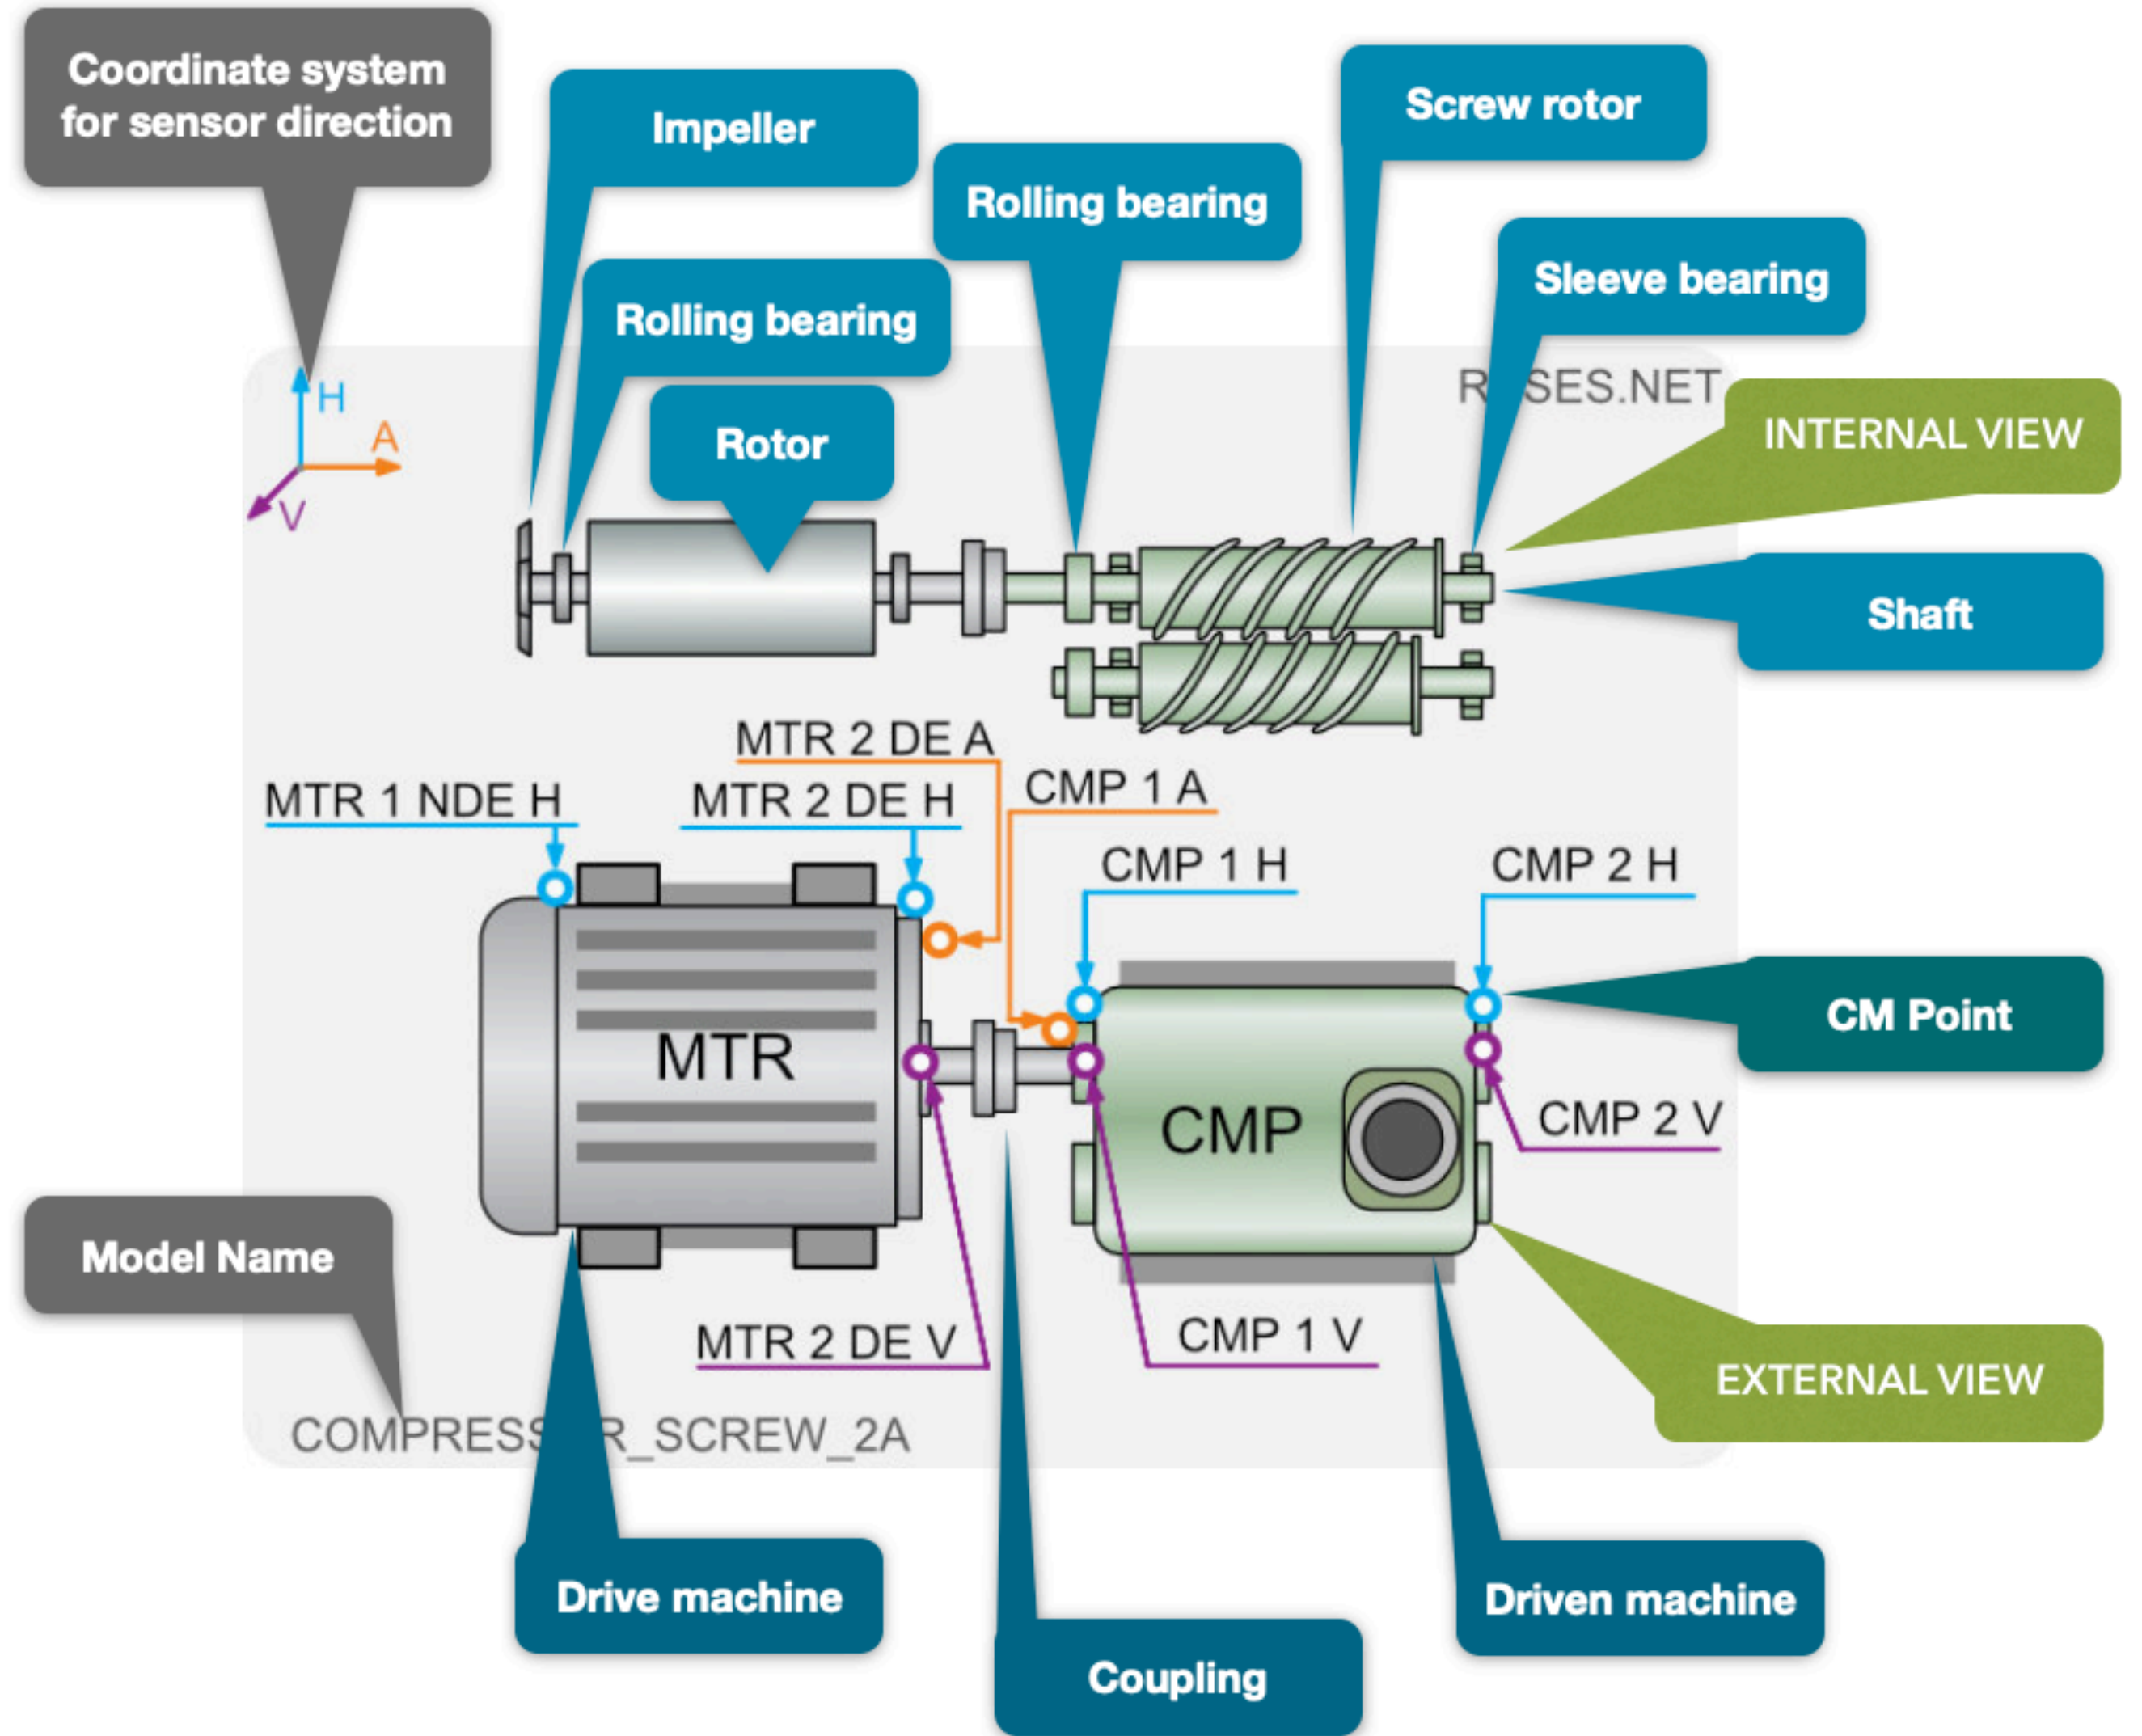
Coordinate system for sensor direction

Impeller

Rolling bearing

Screw rotor

Sleeve bearing

Rolling bearing

Rotor

H

A

V

R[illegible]SES.NET

INTERNAL VIEW

Shaft

MTR 2 DE A

MTR 1 NDE H

MTR 2 DE H

CMP 1 A

CMP 1 H

CMP 2 H

MTR

CMP

CM Point

CMP 2 V

Model Name

MTR 2 DE V

CMP 1 V

EXTERNAL VIEW

COMPRESS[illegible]R_SCREW_2A

Drive machine

Coupling

Driven machine